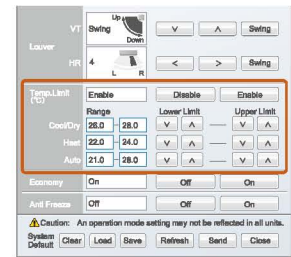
Louver

VT | Swing | Up Down | ∨ | ∧ | Swing

HR | 4 | L R | < | > | Swing

Temp.Limit (°C) | Enable | Disable | Enable

Range | Lower Limit | Upper Limit

| | Range | Lower Limit | Upper Limit |
|---|---|---|---|
| Cool/Dry | 26.0 – 28.0 | ∨ ∧ | — ∨ ∧ |
| Heat | 22.0 – 24.0 | ∨ ∧ | — ∨ ∧ |
| Auto | 21.0 – 28.0 | ∨ ∧ | — ∨ ∧ |

Economy | On | Off | On

Anti Freeze | Off | Off | On

⚠Caution: An operation mode setting may not be reflected in all units.

System Default | Clear | Load | Save | Refresh | Send | Close